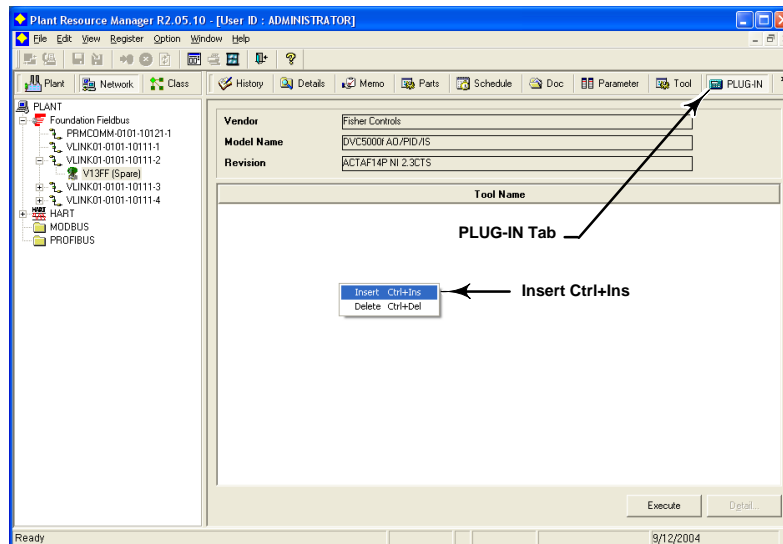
Plant Resource Manager R2.05.10 - [User ID : ADMINISTRATOR]

File Edit View Register Option Window Help

Plant | Network | Class

History | Details | Memo | Parts | Schedule | Doc | Parameter | Tool | PLUG-IN

PLANT
Foundation Fieldbus
PRMCOMM-0101-10121-1
VLINK01-0101-10111-1
VLINK01-0101-10111-2
V13FF (Spare)
VLINK01-0101-10111-3
VLINK01-0101-10111-4
HART
MODBUS
PROFIBUS

| Vendor | Fisher Controls |
|---|---|
| Model Name | DVC5000f AO/PID/IS |
| Revision | ACTAF14P NI 2.3CTS |

Tool Name

PLUG-IN Tab

Insert Ctrl+Ins
Delete Ctrl+Del

Insert Ctrl+Ins

Execute | Detail...

Ready | 9/12/2004